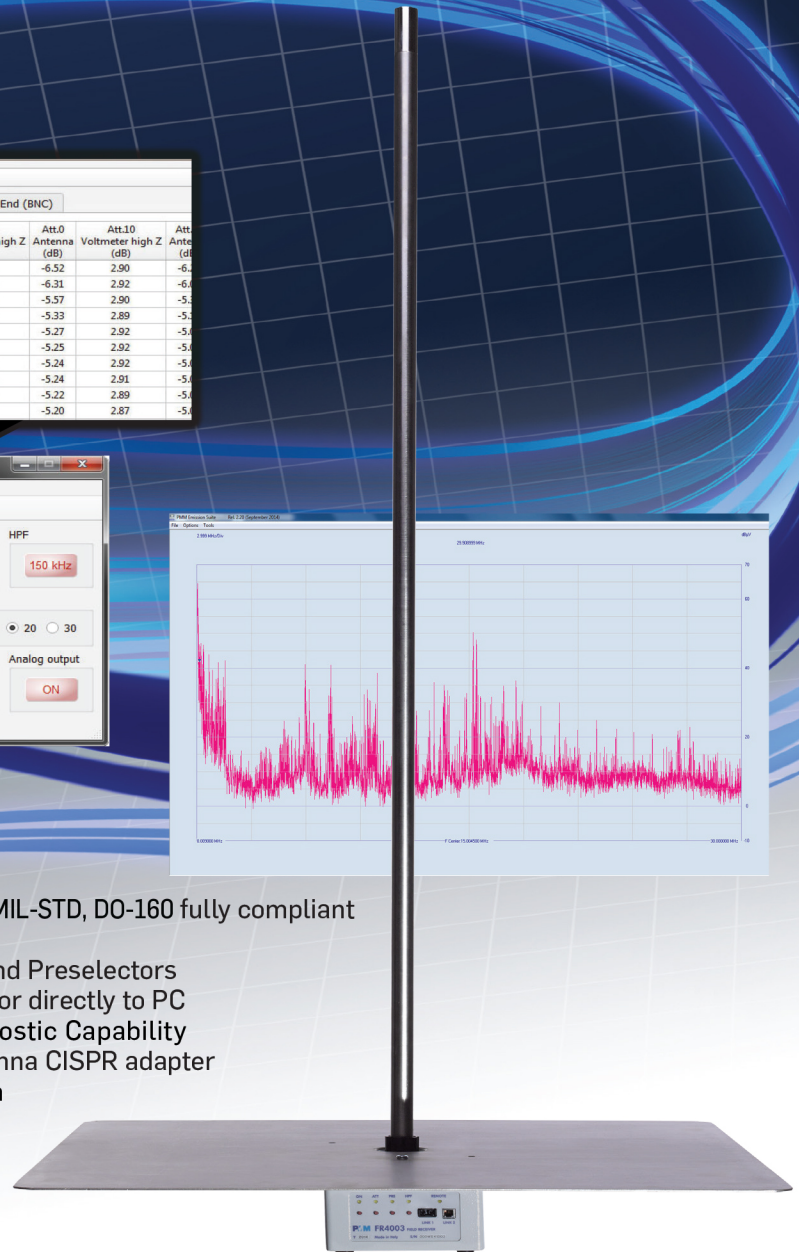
End (BNC)

| igh Z | Att.0 Antenna (dB) | Att.10 Voltmeter high Z (dB) | Att. Ante (dB |
|---|---|---|---|
| | -6.52 | 2.90 | -6. |
| | -6.31 | 2.92 | -6. |
| | -5.57 | 2.90 | -5. |
| | -5.33 | 2.89 | -5. |
| | -5.27 | 2.92 | -5. |
| | -5.25 | 2.92 | -5. |
| | -5.24 | 2.92 | -5. |
| | -5.24 | 2.91 | -5. |
| | -5.22 | 2.89 | -5. |
| | -5.20 | 2.87 | -5. |

HPF

150 kHz

20 30

Analog output

ON

PMM Emission Suite

File Options Tools

2.999 kHz/Div

29.999999 MHz

dBµV

70

60

40

20

0

-10

0.000000 MHz

F Center 15.004500 MHz

30.000000 MHz

MIL-STD, DO-160 fully compliant

nd Preselectors
or directly to PC
ostic Capability
nna CISPR adapter
n

PMM FR4003 FIELD RECEIVER

LINK 1 LINK 2

Made in Italy